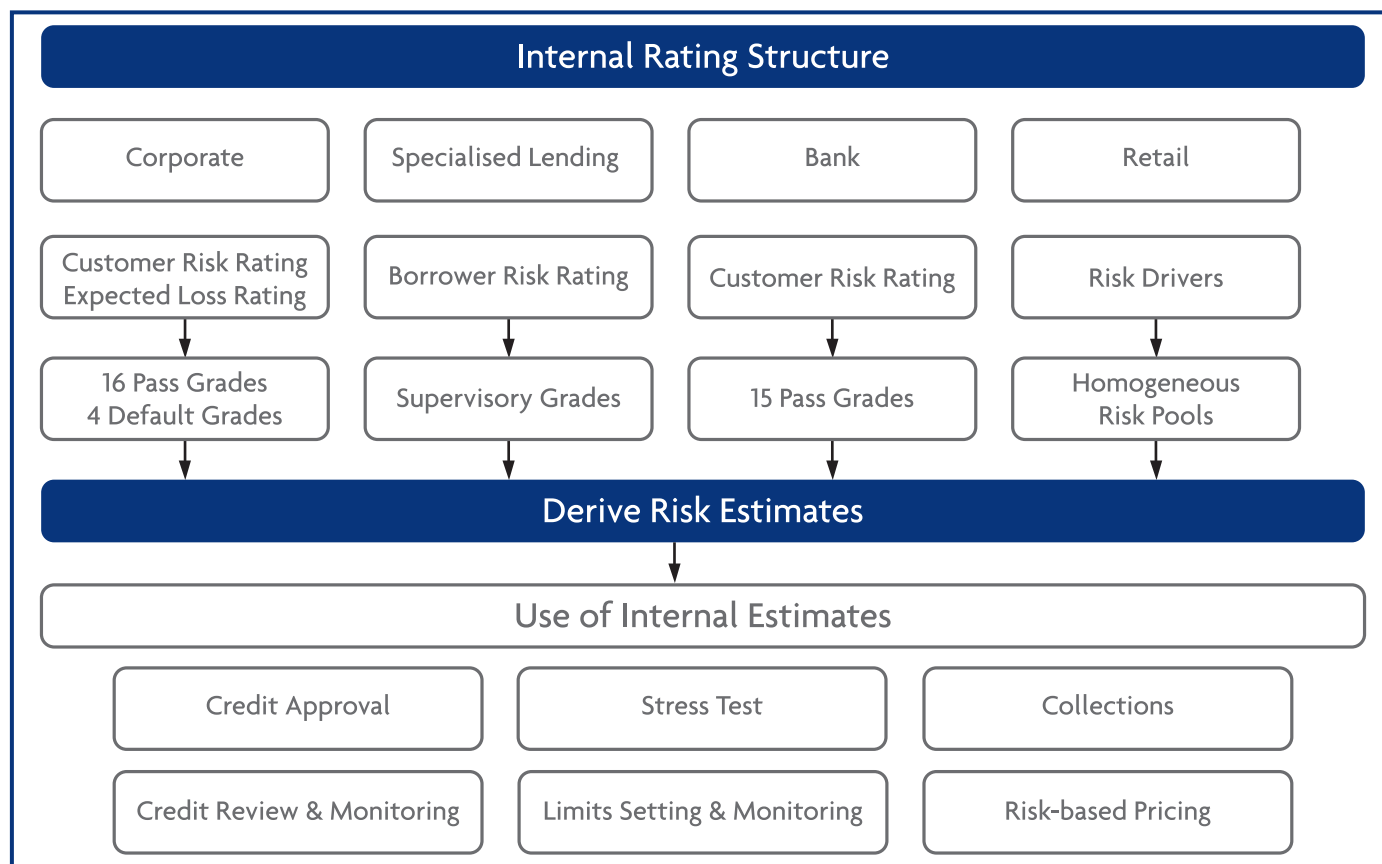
Internal Rating Structure

Corporate

Specialised Lending

Bank

Retail

Customer Risk Rating
Expected Loss Rating

Borrower Risk Rating

Customer Risk Rating

Risk Drivers

16 Pass Grades
4 Default Grades

Supervisory Grades

15 Pass Grades

Homogeneous
Risk Pools

Derive Risk Estimates

Use of Internal Estimates

Credit Approval

Stress Test

Collections

Credit Review & Monitoring

Limits Setting & Monitoring

Risk-based Pricing